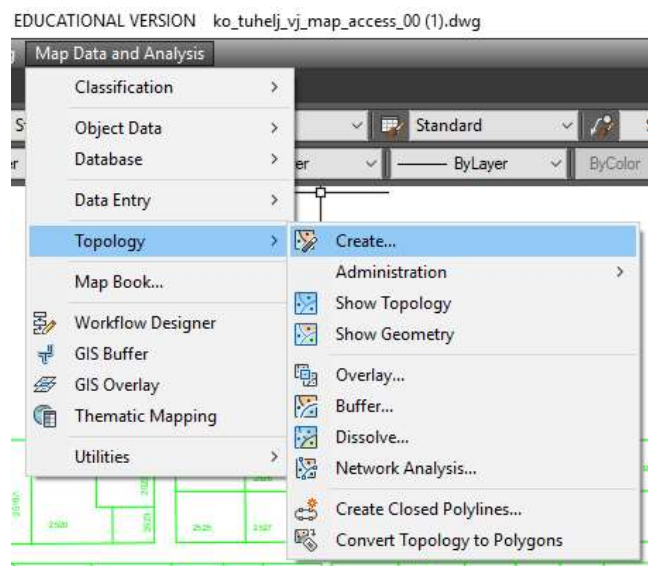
EDUCATIONAL VERSION ko_tuhelj_vj_map_access_00 (1).dwg

Map Data and Analysis

Classification
Object Data
Database
Data Entry
Topology
Map Book...
Workflow Designer
GIS Buffer
GIS Overlay
Thematic Mapping
Utilities

Standard
ByLayer
ByColor

Create...
Administration
Show Topology
Show Geometry
Overlay...
Buffer...
Dissolve...
Network Analysis...
Create Closed Polylines...
Convert Topology to Polygons